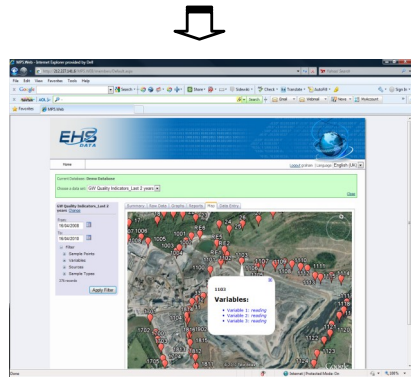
EHS DATA

Home

Current Database: Demo Database

Choose a data set: GW Quality Indicators_Last 2 years

GW Quality Indicators_Last 2 years: Change

From: 16/04/2008

To: 16/04/2010

Filter:
Sample Points
Variables
Sources
Sample Types

Apply Filter

Summary | Raw Data | Graphs | Reports | Map | Data Entry

1103

Variables:

Variable 1: reading
Variable 2: reading
Variable 3: reading

Logout | English (UK)

Done | Internet | Protected Mode: On | 100%